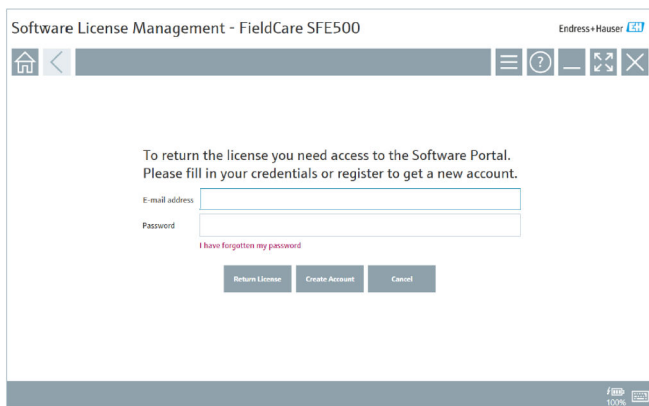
Software License Management - FieldCare SFE500

Endress+Hauser EH

To return the license you need access to the Software Portal. Please fill in your credentials or register to get a new account.

E-mail address

Password

I have forgotten my password

Return License

Create Account

Cancel

100%